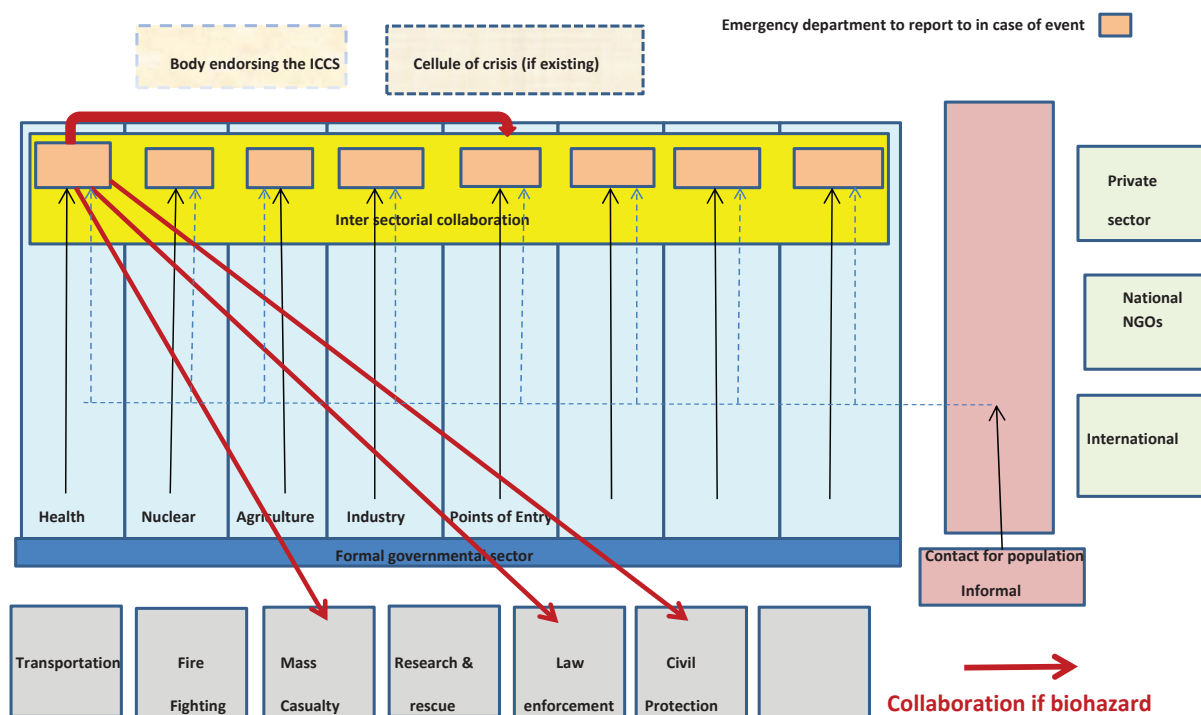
Body endorsing the ICCS

Cellule of crisis (if existing)

Emergency department to report to in case of event

Inter sectorial collaboration

Private sector

National NGOs

International

Health

Nuclear

Agriculture

Industry

Points of Entry

Formal governmental sector

Contact for population

Informal

Transportation

Fire Fighting

Mass Casualty

Research & rescue

Law enforcement

Civil Protection

Collaboration if biohazard